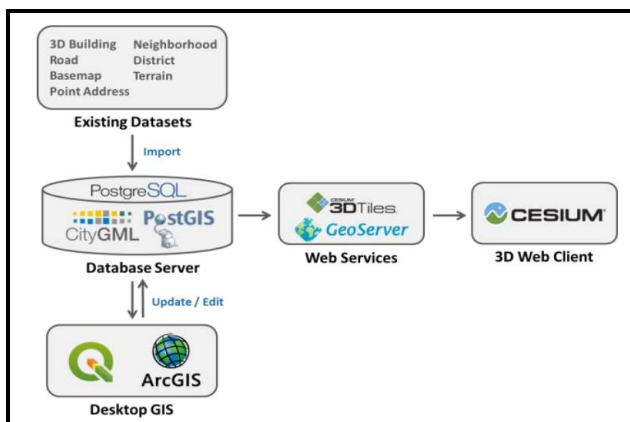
3D Building
Road
Basemap
Point Address

Neighborhood
District
Terrain

Existing Datasets

Import

PostgreSQL
CityGML
PostGIS

Database Server

Update / Edit

ArcGIS

Desktop GIS

CESIUM 3DTiles
GeoServer

Web Services

CESIUM

3D Web Client